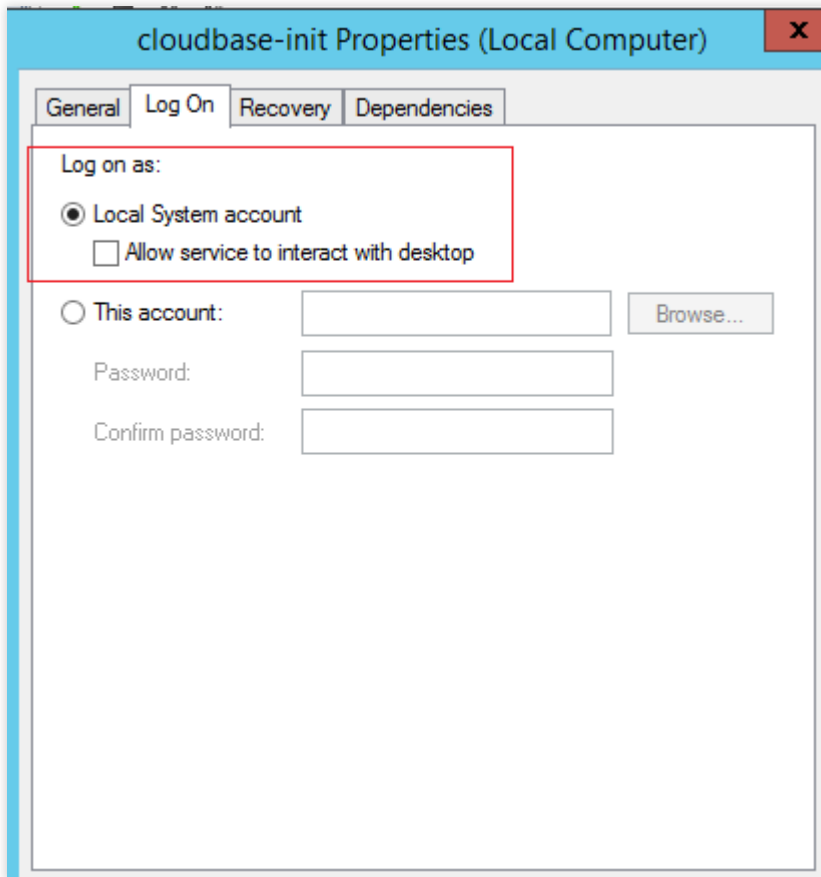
cloudbase-init Properties (Local Computer)

x

General | Log On | Recovery | Dependencies

Log on as:

Local System account

Allow service to interact with desktop

This account:

Browse...

Password:

Confirm password: